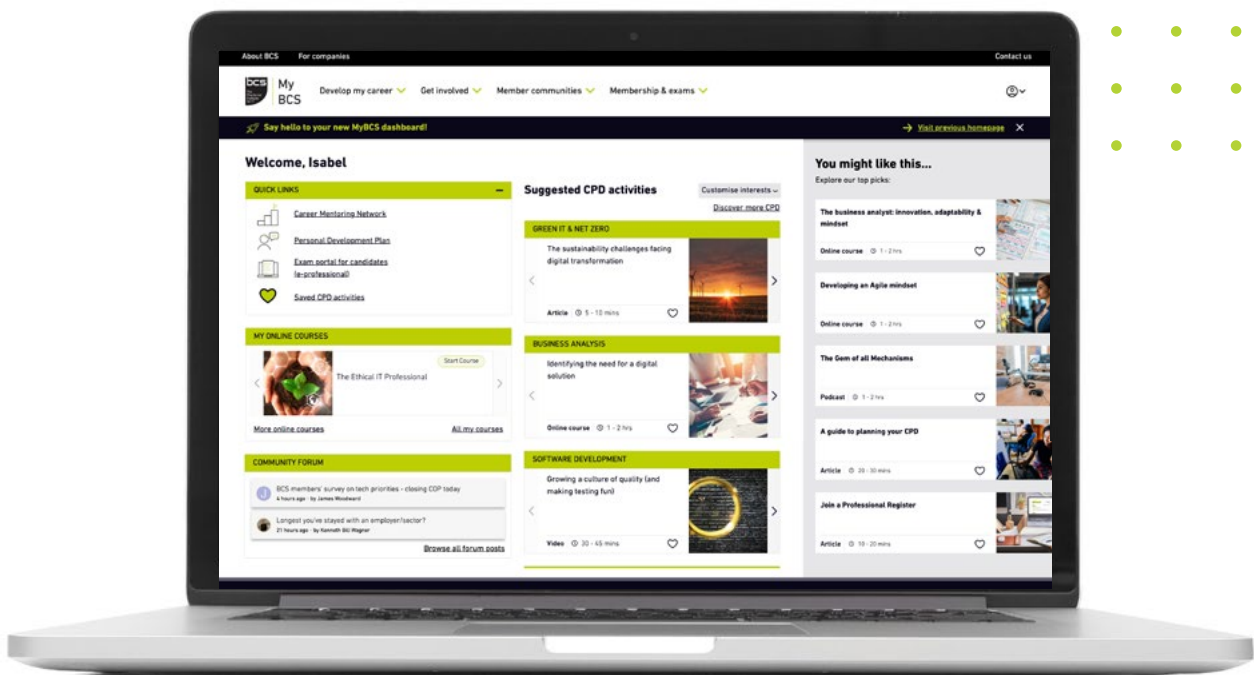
About BCS For companies Contact us

bcs My BCS Develop my career Get involved Member communities Membership & exams

Say hello to your new MyBCS dashboard! Visit previous homepage

Welcome, Isabel

QUICK LINKS

Career Mentoring Network

Personal Development Plan

Exam portal for candidates (e-professional)

Saved CPD activities

MY ONLINE COURSES

Start Course

The Ethical IT Professional

More online courses All my courses

COMMUNITY FORUM

BCS members' survey on tech priorities - closing COP today
4 hours ago · by James Woodward

Longest you've stayed with an employer/sector?
21 hours ago · by Kenneth BG Wagner

Browse all forum posts

Suggested CPD activities

Customise interests

Discover more CPD

GREEN IT & NET ZERO

The sustainability challenges facing digital transformation

Article 5 - 10 mins

BUSINESS ANALYSIS

Identifying the need for a digital solution

Online course 1 - 2 hrs

SOFTWARE DEVELOPMENT

Growing a culture of quality (and making testing fun)

Video 30 - 45 mins

You might like this...

Explore our top picks:

The business analyst: innovation, adaptability & mindset

Online course 1 - 2 hrs

Developing an Agile mindset

Online course 1 - 2 hrs

The Gem of all Mechanisms

Podcast 1 - 2 hrs

A guide to planning your CPD

Article 20 - 30 mins

Join a Professional Register

Article 10 - 20 mins